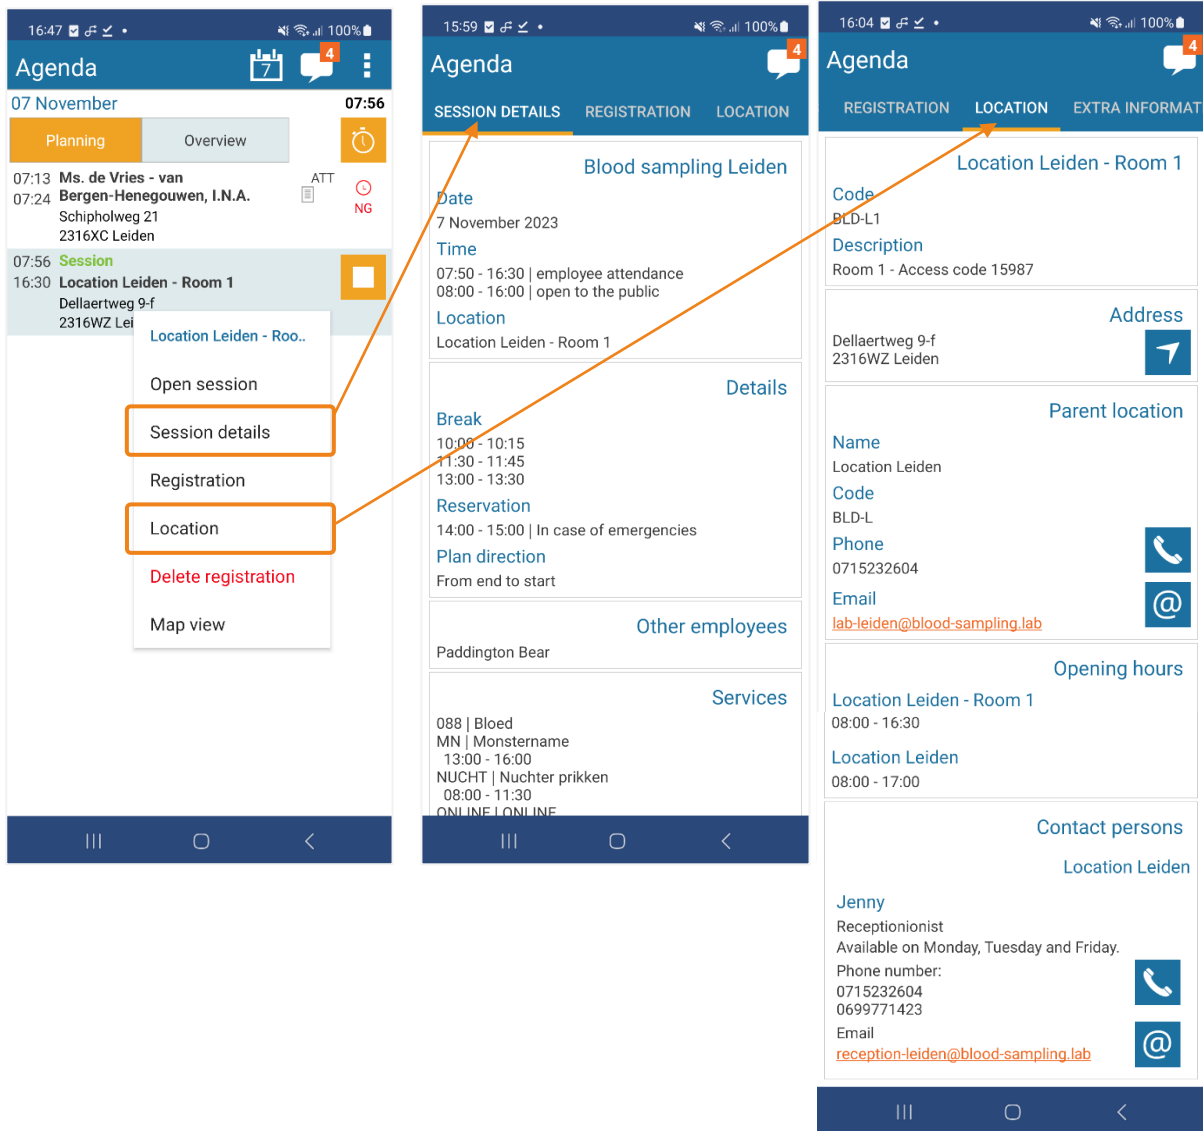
16:47 100%

Agenda 7 4

07 November 07:56

Planning Overview

07:13 07:24 Ms. de Vries - van Bergen-Henegouwen, I.N.A. ATT
Schipholweg 21
2316XC Leiden NG

07:56 16:30 Session
Location Leiden - Room 1
Dellaertweg 9-f
2316WZ Lei

Location Leiden - Roo..
Open session
Session details
Registration
Location
Delete registration
Map view

15:59 100%

Agenda 4

SESSION DETAILS REGISTRATION LOCATION

Blood sampling Leiden
Date
7 November 2023
Time
07:50 - 16:30 | employee attendance
08:00 - 16:00 | open to the public
Location
Location Leiden - Room 1

Details
Break
10:00 - 10:15
11:30 - 11:45
13:00 - 13:30
Reservation
14:00 - 15:00 | In case of emergencies
Plan direction
From end to start

Other employees
Paddington Bear

Services
088 | Bloed
MN | Monstername
13:00 - 16:00
NUCHT | Nuchter prikken
08:00 - 11:30
ONLINE | ONLINE

16:04 100%

Agenda 4

REGISTRATION LOCATION EXTRA INFORMAT

Location Leiden - Room 1
Code
BLD-L1
Description
Room 1 - Access code 15987

Address
Dellaertweg 9-f
2316WZ Leiden

Parent location
Name
Location Leiden
Code
BLD-L
Phone
0715232604
Email
lab-leiden@blood-sampling.lab

Opening hours
Location Leiden - Room 1
08:00 - 16:30
Location Leiden
08:00 - 17:00

Contact persons
Location Leiden
Jenny
Receptionist
Available on Monday, Tuesday and Friday.
Phone number:
0715232604
0699771423
Email
reception-leiden@blood-sampling.lab